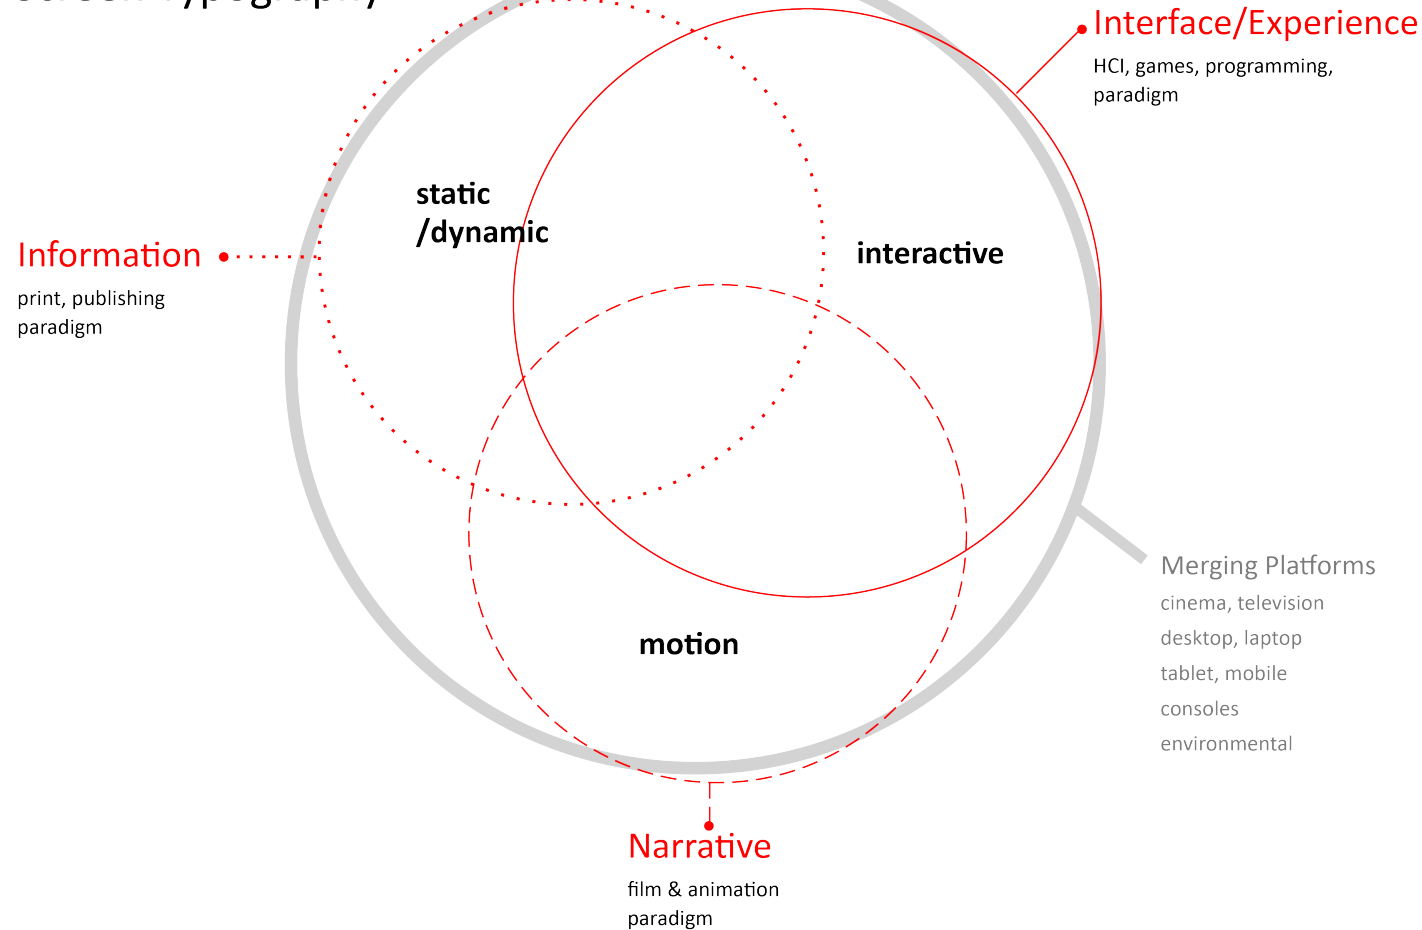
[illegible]

Interface/Experience
HCI, games, programming, paradigm

static /dynamic

interactive

Information
print, publishing paradigm

motion

Merging Platforms
cinema, television
desktop, laptop
tablet, mobile
consoles
environmental

Narrative
film & animation paradigm